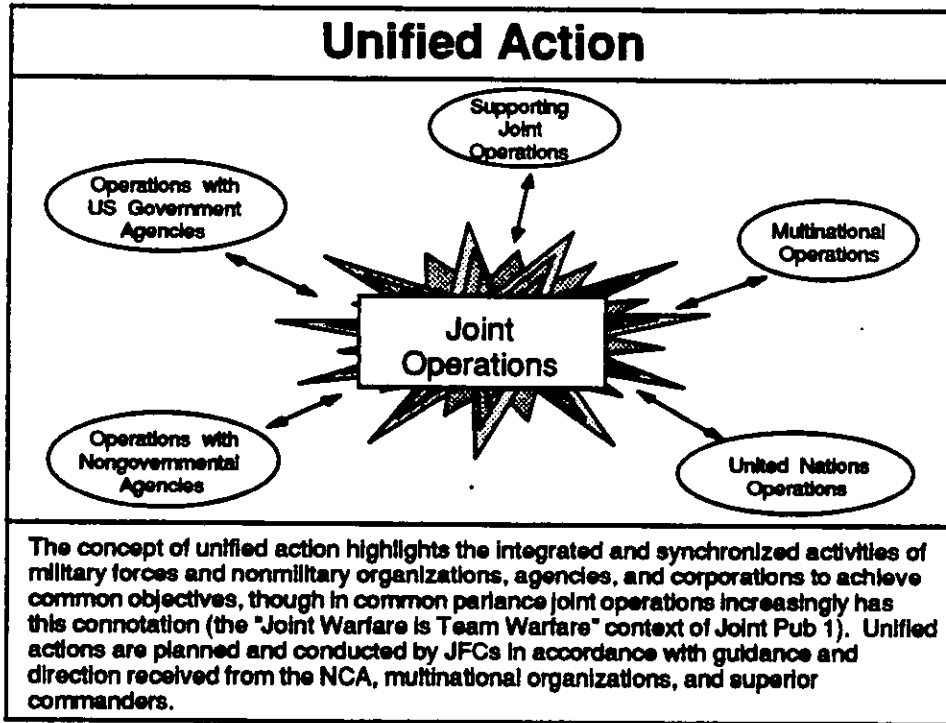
Unified Action

Supporting Joint Operations

Operations with US Government Agencies

Multinational Operations

Joint Operations

Operations with Nongovernmental Agencies

United Nations Operations

The concept of unified action highlights the integrated and synchronized activities of military forces and nonmilitary organizations, agencies, and corporations to achieve common objectives, though in common parlance joint operations increasingly has this connotation (the "Joint Warfare is Team Warfare" context of Joint Pub 1). Unified actions are planned and conducted by JFCs in accordance with guidance and direction received from the NCA, multinational organizations, and superior commanders.